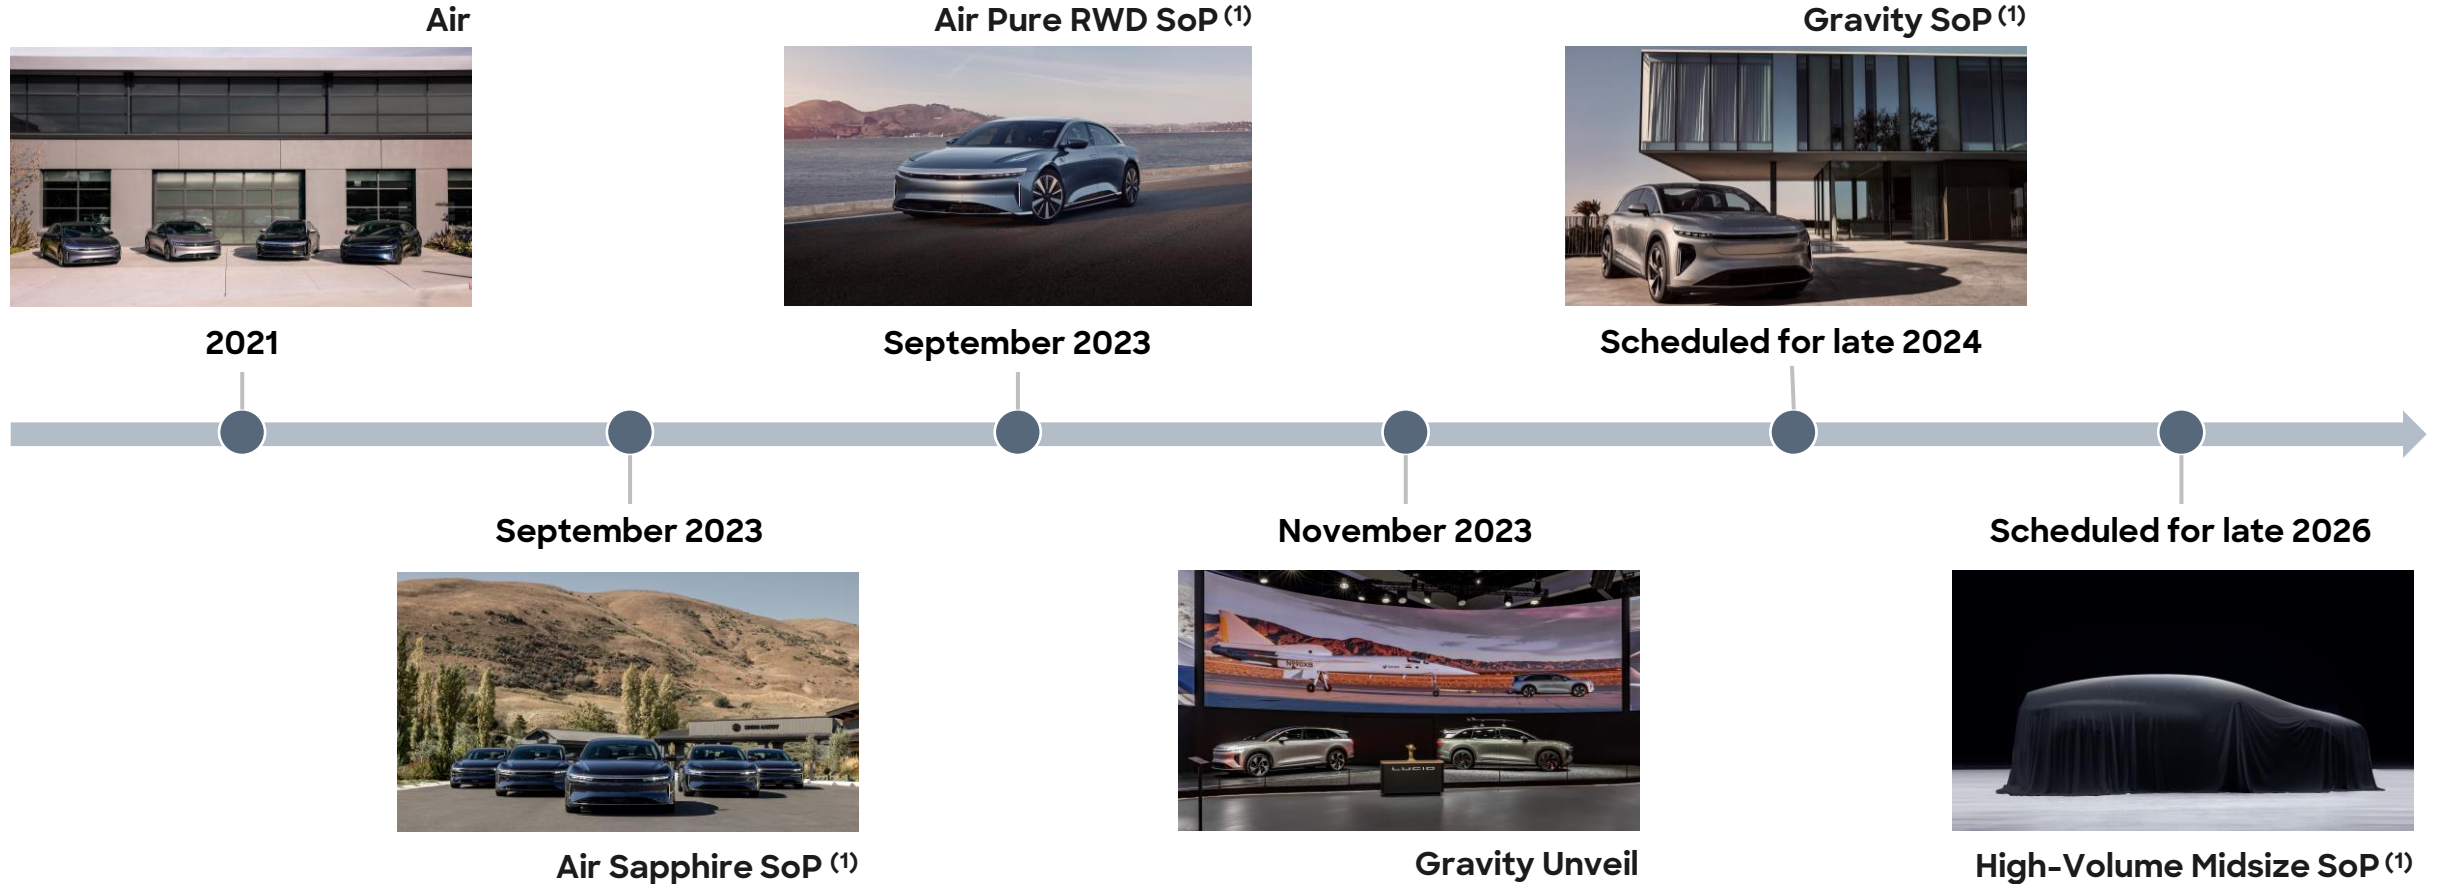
Air

2021

September 2023

Air Sapphire SoP $^{(1)}$

Air Pure RWD SoP $^{(1)}$

September 2023

November 2023

Gravity Unveil

Gravity SoP $^{(1)}$

Scheduled for late 2024

Scheduled for late 2026

High-Volume Midsize SoP $^{(1)}$